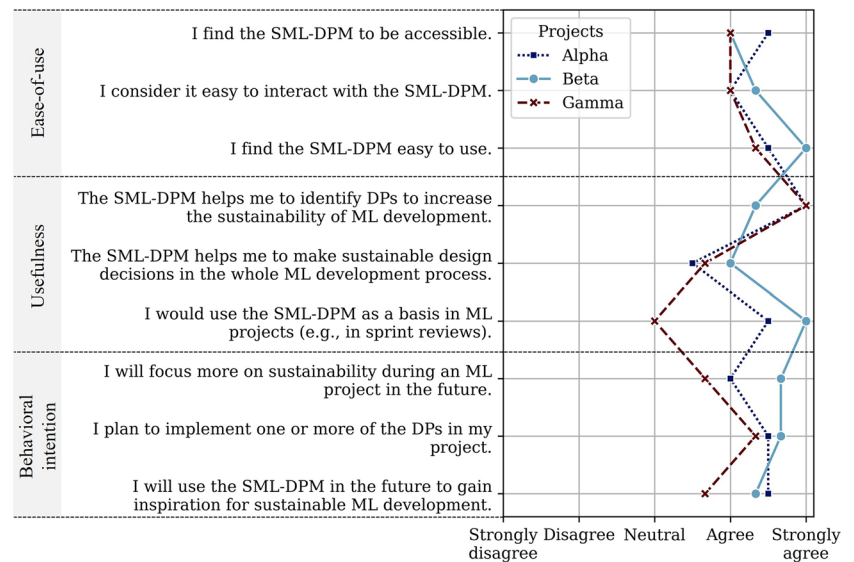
Ease-of-use

I find the SML-DPM to be accessible.

I consider it easy to interact with the SML-DPM.

I find the SML-DPM easy to use.

Usefulness

The SML-DPM helps me to identify DPs to increase the sustainability of ML development.

The SML-DPM helps me to make sustainable design decisions in the whole ML development process.

I would use the SML-DPM as a basis in ML projects (e.g., in sprint reviews).

Behavioral intention

I will focus more on sustainability during an ML project in the future.

I plan to implement one or more of the DPs in my project.

I will use the SML-DPM in the future to gain inspiration for sustainable ML development.

Projects
Alpha
Beta
Gamma

Strongly disagree | Disagree | Neutral | Agree | Strongly agree